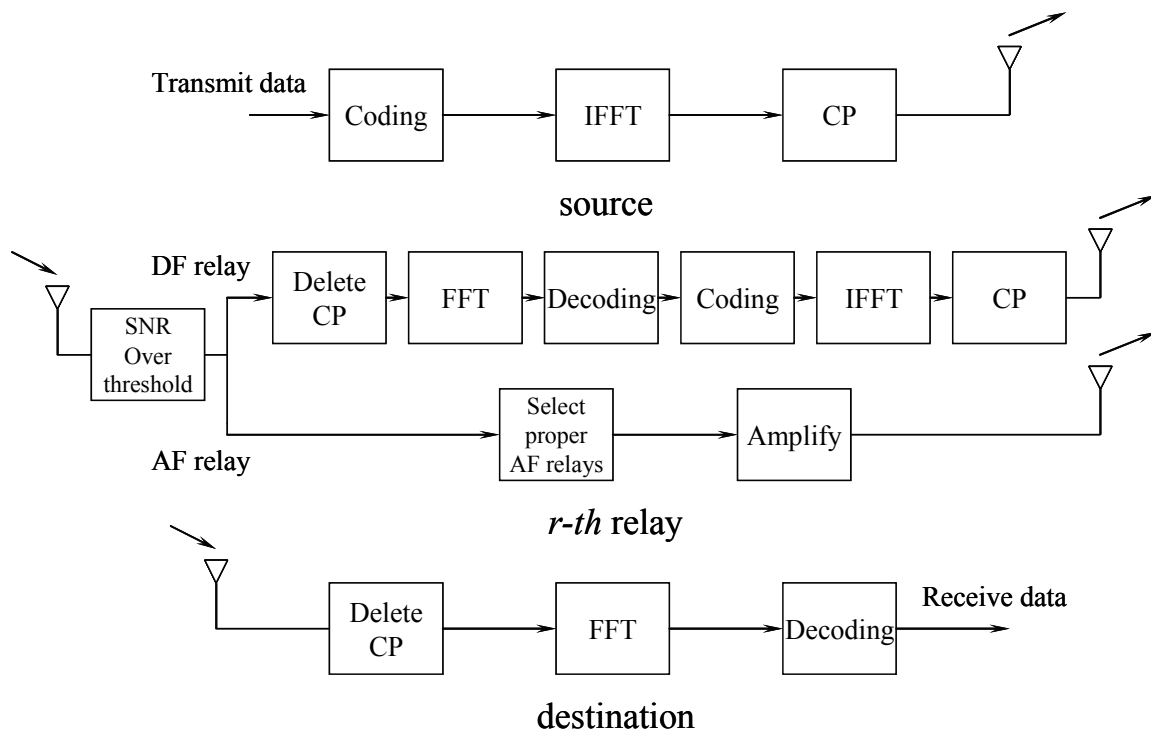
Transmit data

Coding

IFFT

CP

source

DF relay

SNR Over threshold

Delete CP

FFT

Decoding

Coding

IFFT

CP

AF relay

Select proper AF relays

Amplify

*r-th* relay

Delete CP

FFT

Decoding

Receive data

destination